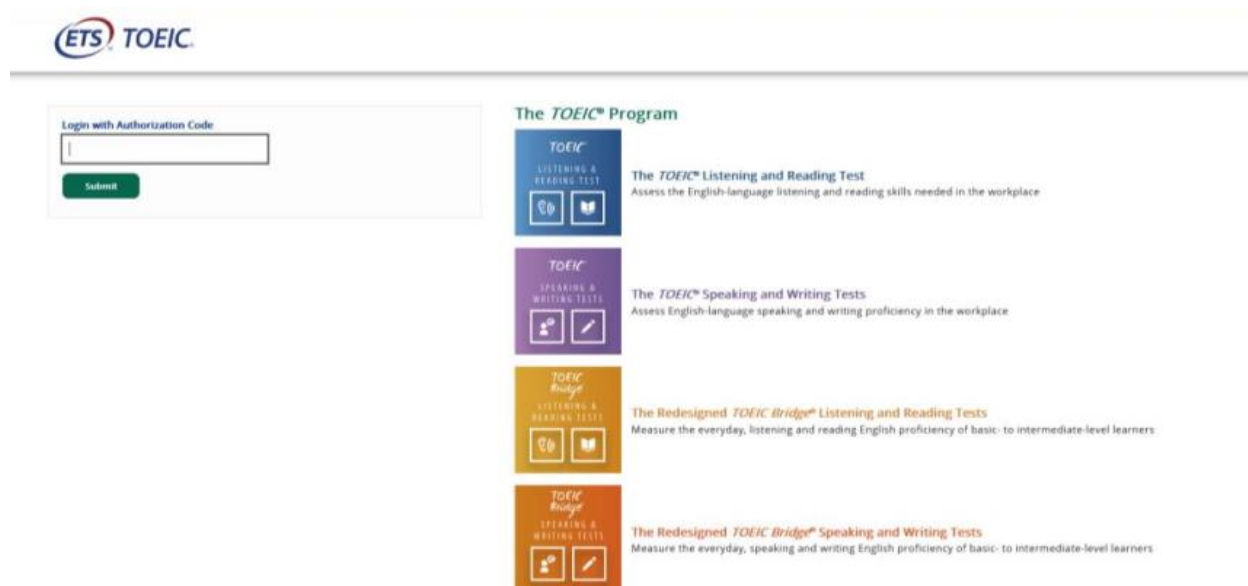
ETS TOEIC.

Login with Authorization Code

Submit

The *TOEIC*® Program

TOEIC
LISTENING & READING TEST

The *TOEIC*® Listening and Reading Test
Assess the English-language listening and reading skills needed in the workplace

TOEIC
SPEAKING & WRITING TESTS

The *TOEIC*® Speaking and Writing Tests
Assess English-language speaking and writing proficiency in the workplace

TOEIC Bridge
LISTENING & READING TESTS

The Redesigned *TOEIC Bridge*® Listening and Reading Tests
Measure the everyday, listening and reading English proficiency of basic- to intermediate-level learners

TOEIC Bridge
SPEAKING & WRITING TESTS

The Redesigned *TOEIC Bridge*® Speaking and Writing Tests
Measure the everyday, speaking and writing English proficiency of basic- to intermediate-level learners